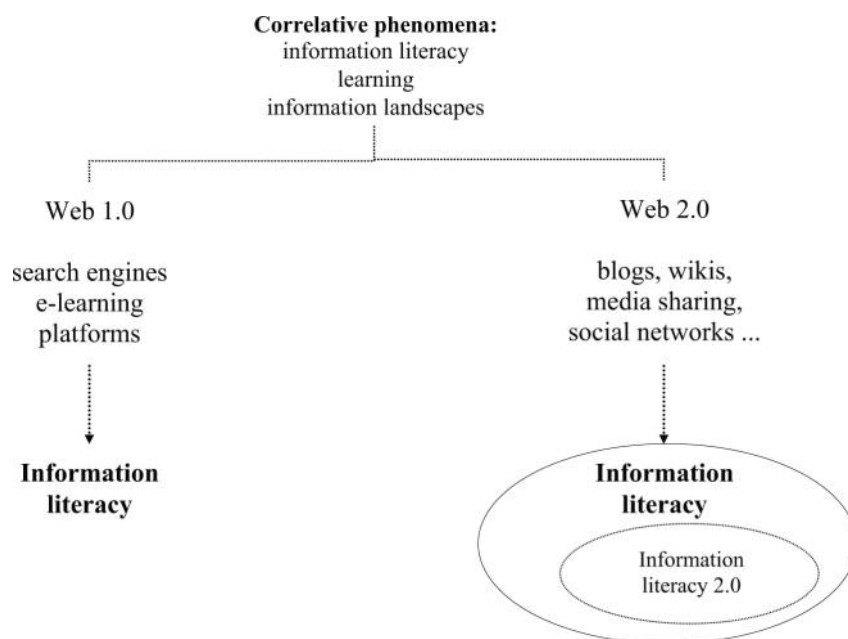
**Correlative phenomena:**
information literacy
learning
information landscapes

Web 1.0

search engines
e-learning
platforms

**Information literacy**

Web 2.0

blogs, wikis,
media sharing,
social networks ...

**Information literacy**

Information literacy 2.0